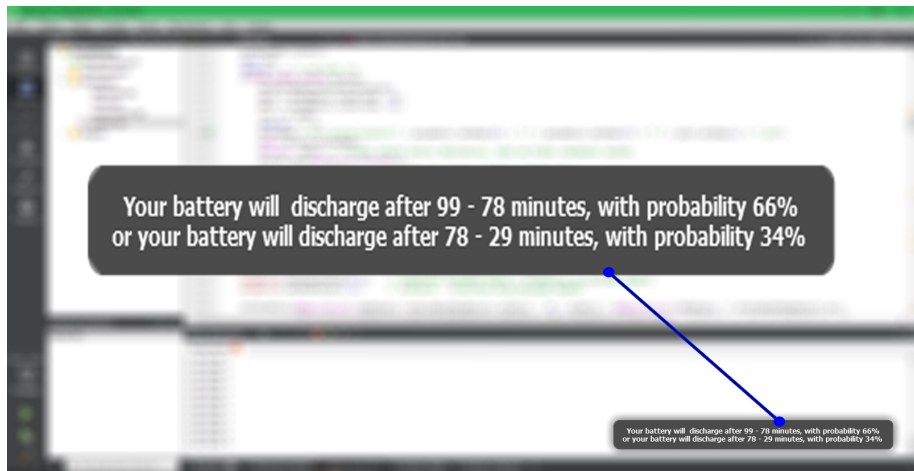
Your battery will discharge after 99 - 78 minutes, with probability 66%
or your battery will discharge after 78 - 29 minutes, with probability 34%

Your battery will discharge after 99 - 78 minutes, with probability 66%
or your battery will discharge after 78 - 29 minutes, with probability 34%